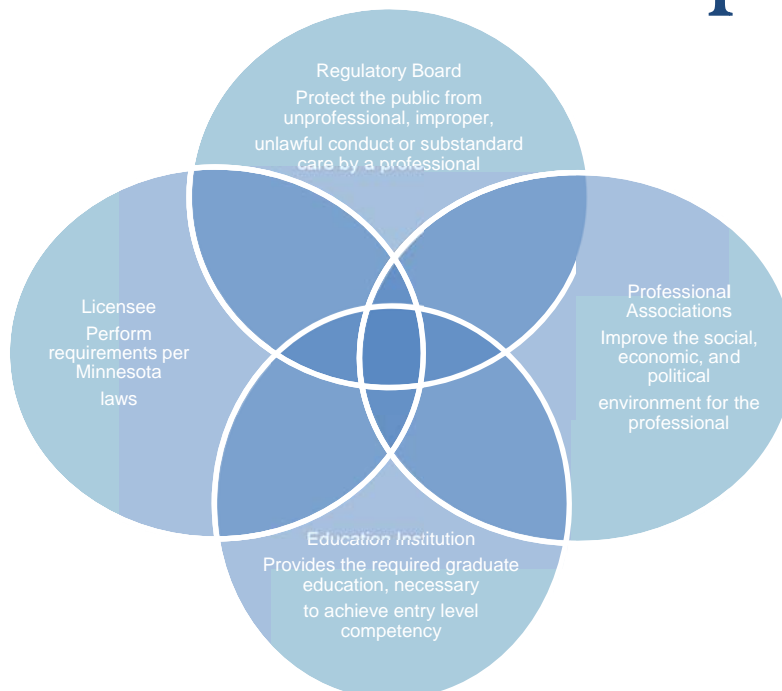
Regulatory Board
Protect the public from unprofessional, improper, unlawful conduct or substandard care by a professional

Licensee
Perform requirements per Minnesota laws

Professional Associations
Improve the social, economic, and political environment for the professional

Education Institution
Provides the required graduate education, necessary to achieve entry level competency